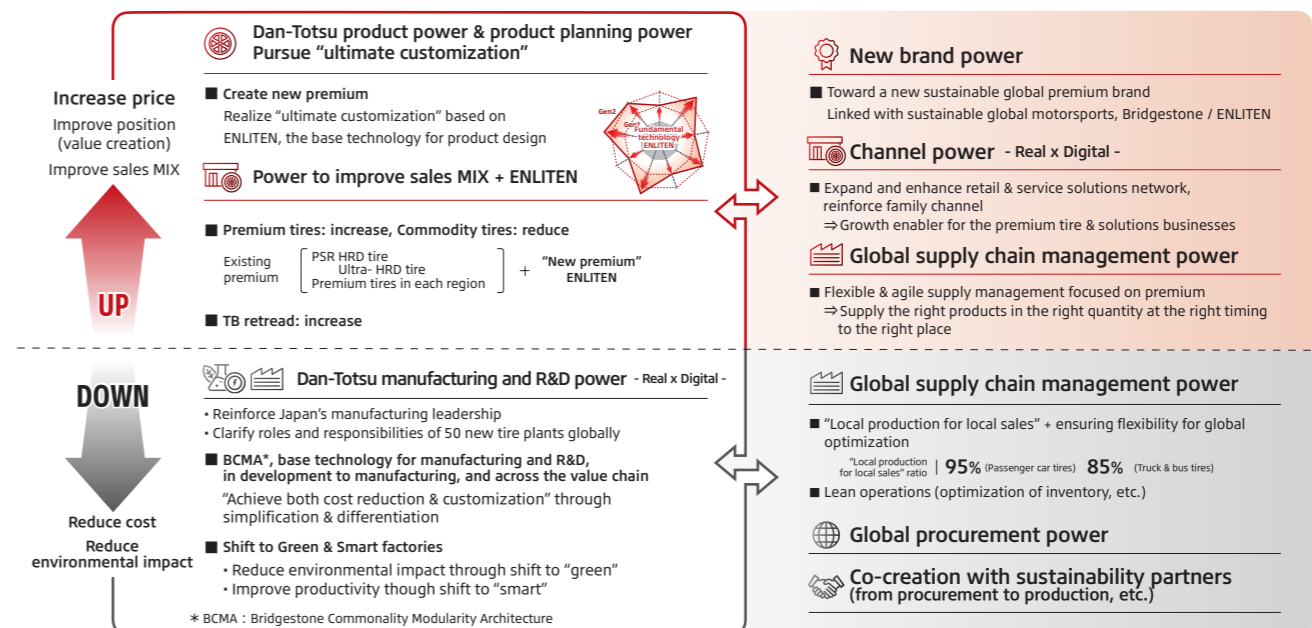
Increase price
Improve position (value creation)
Improve sales MIX

UP

DOWN

Reduce cost
Reduce environmental impact

Dan-Totsu product power & product planning power
Pursue “ultimate customization”

■ Create new premium
Realize “ultimate customization” based on ENLITEN, the base technology for product design

Gen2
Gen1
Fundamental technology ENLITEN

Power to improve sales MIX + ENLITEN

■ Premium tires: increase, Commodity tires: reduce
Existing premium
PSR HRD tire
Ultra- HRD tire
Premium tires in each region
+
“New premium” ENLITEN

■ TB retread: increase

Dan-Totsu manufacturing and R&D power - Real x Digital -

• Reinforce Japan’s manufacturing leadership
• Clarify roles and responsibilities of 50 new tire plants globally

■ BCMA*, base technology for manufacturing and R&D, in development to manufacturing, and across the value chain
“Achieve both cost reduction & customization” through simplification & differentiation

■ Shift to Green & Smart factories
• Reduce environmental impact through shift to “green”
• Improve productivity though shift to “smart”

* BCMA : Bridgestone Commonality Modularity Architecture

New brand power
■ Toward a new sustainable global premium brand
Linked with sustainable global motorsports, Bridgestone / ENLITEN

Channel power - Real x Digital -
■ Expand and enhance retail & service solutions network, reinforce family channel
⇒Growth enabler for the premium tire & solutions businesses

Global supply chain management power
■ Flexible & agile supply management focused on premium
⇒Supply the right products in the right quantity at the right timing to the right place

Global supply chain management power
■ “Local production for local sales” + ensuring flexibility for global optimization
“Local production for local sales” ratio | 95% (Passenger car tires) 85% (Truck & bus tires)
■ Lean operations (optimization of inventory, etc.)

Global procurement power

Co-creation with sustainability partners (from procurement to production, etc.)